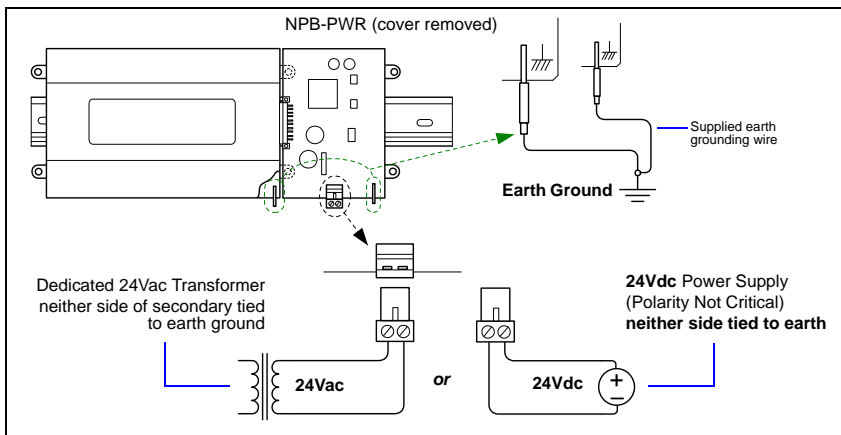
NPB-PWR (cover removed)

Supplied earth grounding wire

Earth Ground

Dedicated 24Vac Transformer neither side of secondary tied to earth ground

24Vac

or

24Vdc

**24Vdc** Power Supply (Polarity Not Critical) **neither side tied to earth**

+

−